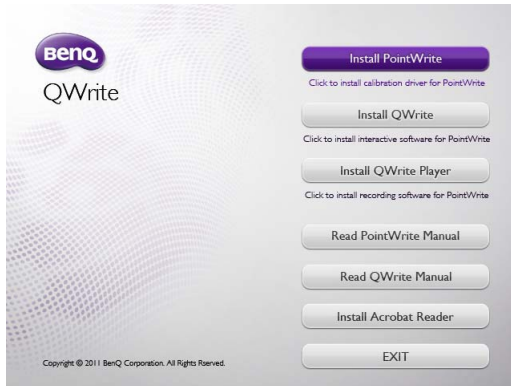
BenQ
QWrite

Install PointWrite
Click to install calibration driver for PointWrite

Install QWrite
Click to install interactive software for PointWrite

Install QWrite Player
Click to install recording software for PointWrite

Read PointWrite Manual

Read QWrite Manual

Install Acrobat Reader

EXIT

Copyright © 2011 BenQ Corporation. All Rights Rserved.